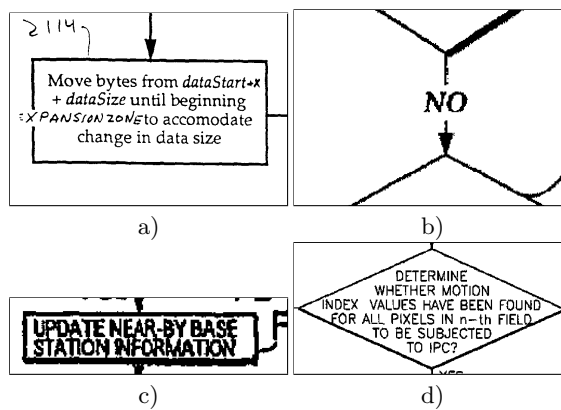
2114

Move bytes from *dataStart*+x + *dataSize* until beginning EXPANSION ZONE to accomodate change in data size

a)

NO

b)

UPDATE NEAR-BY BASE STATION INFORMATION

c)

DETERMINE WHETHER MOTION INDEX VALUES HAVE BEEN FOUND FOR ALL PIXELS IN n-th FIELD TO BE SUBJECTED TO IPC?

YES

d)